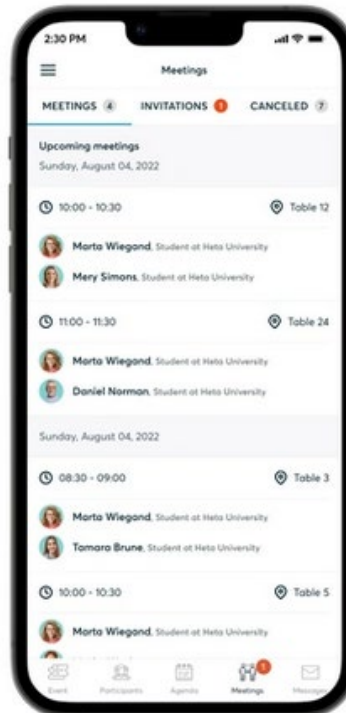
2:30 PM

Meetings

MEETINGS 4 INVITATIONS 1 CANCELED 7

Upcoming meetings
Sunday, August 04, 2022

10:00 - 10:30
Table 12

Marta Wiegand, Student at Heto University
Mery Simons, Student at Heto University

11:00 - 11:30
Table 24

Marta Wiegand, Student at Heto University
Daniel Norman, Student at Heto University

Sunday, August 04, 2022

08:30 - 09:00
Table 3

Marta Wiegand, Student at Heto University
Tamara Brune, Student at Heto University

10:00 - 10:30
Table 5

Marta Wiegand, Student at Heto University

Event Participants Agenda Meetings 1 Messages